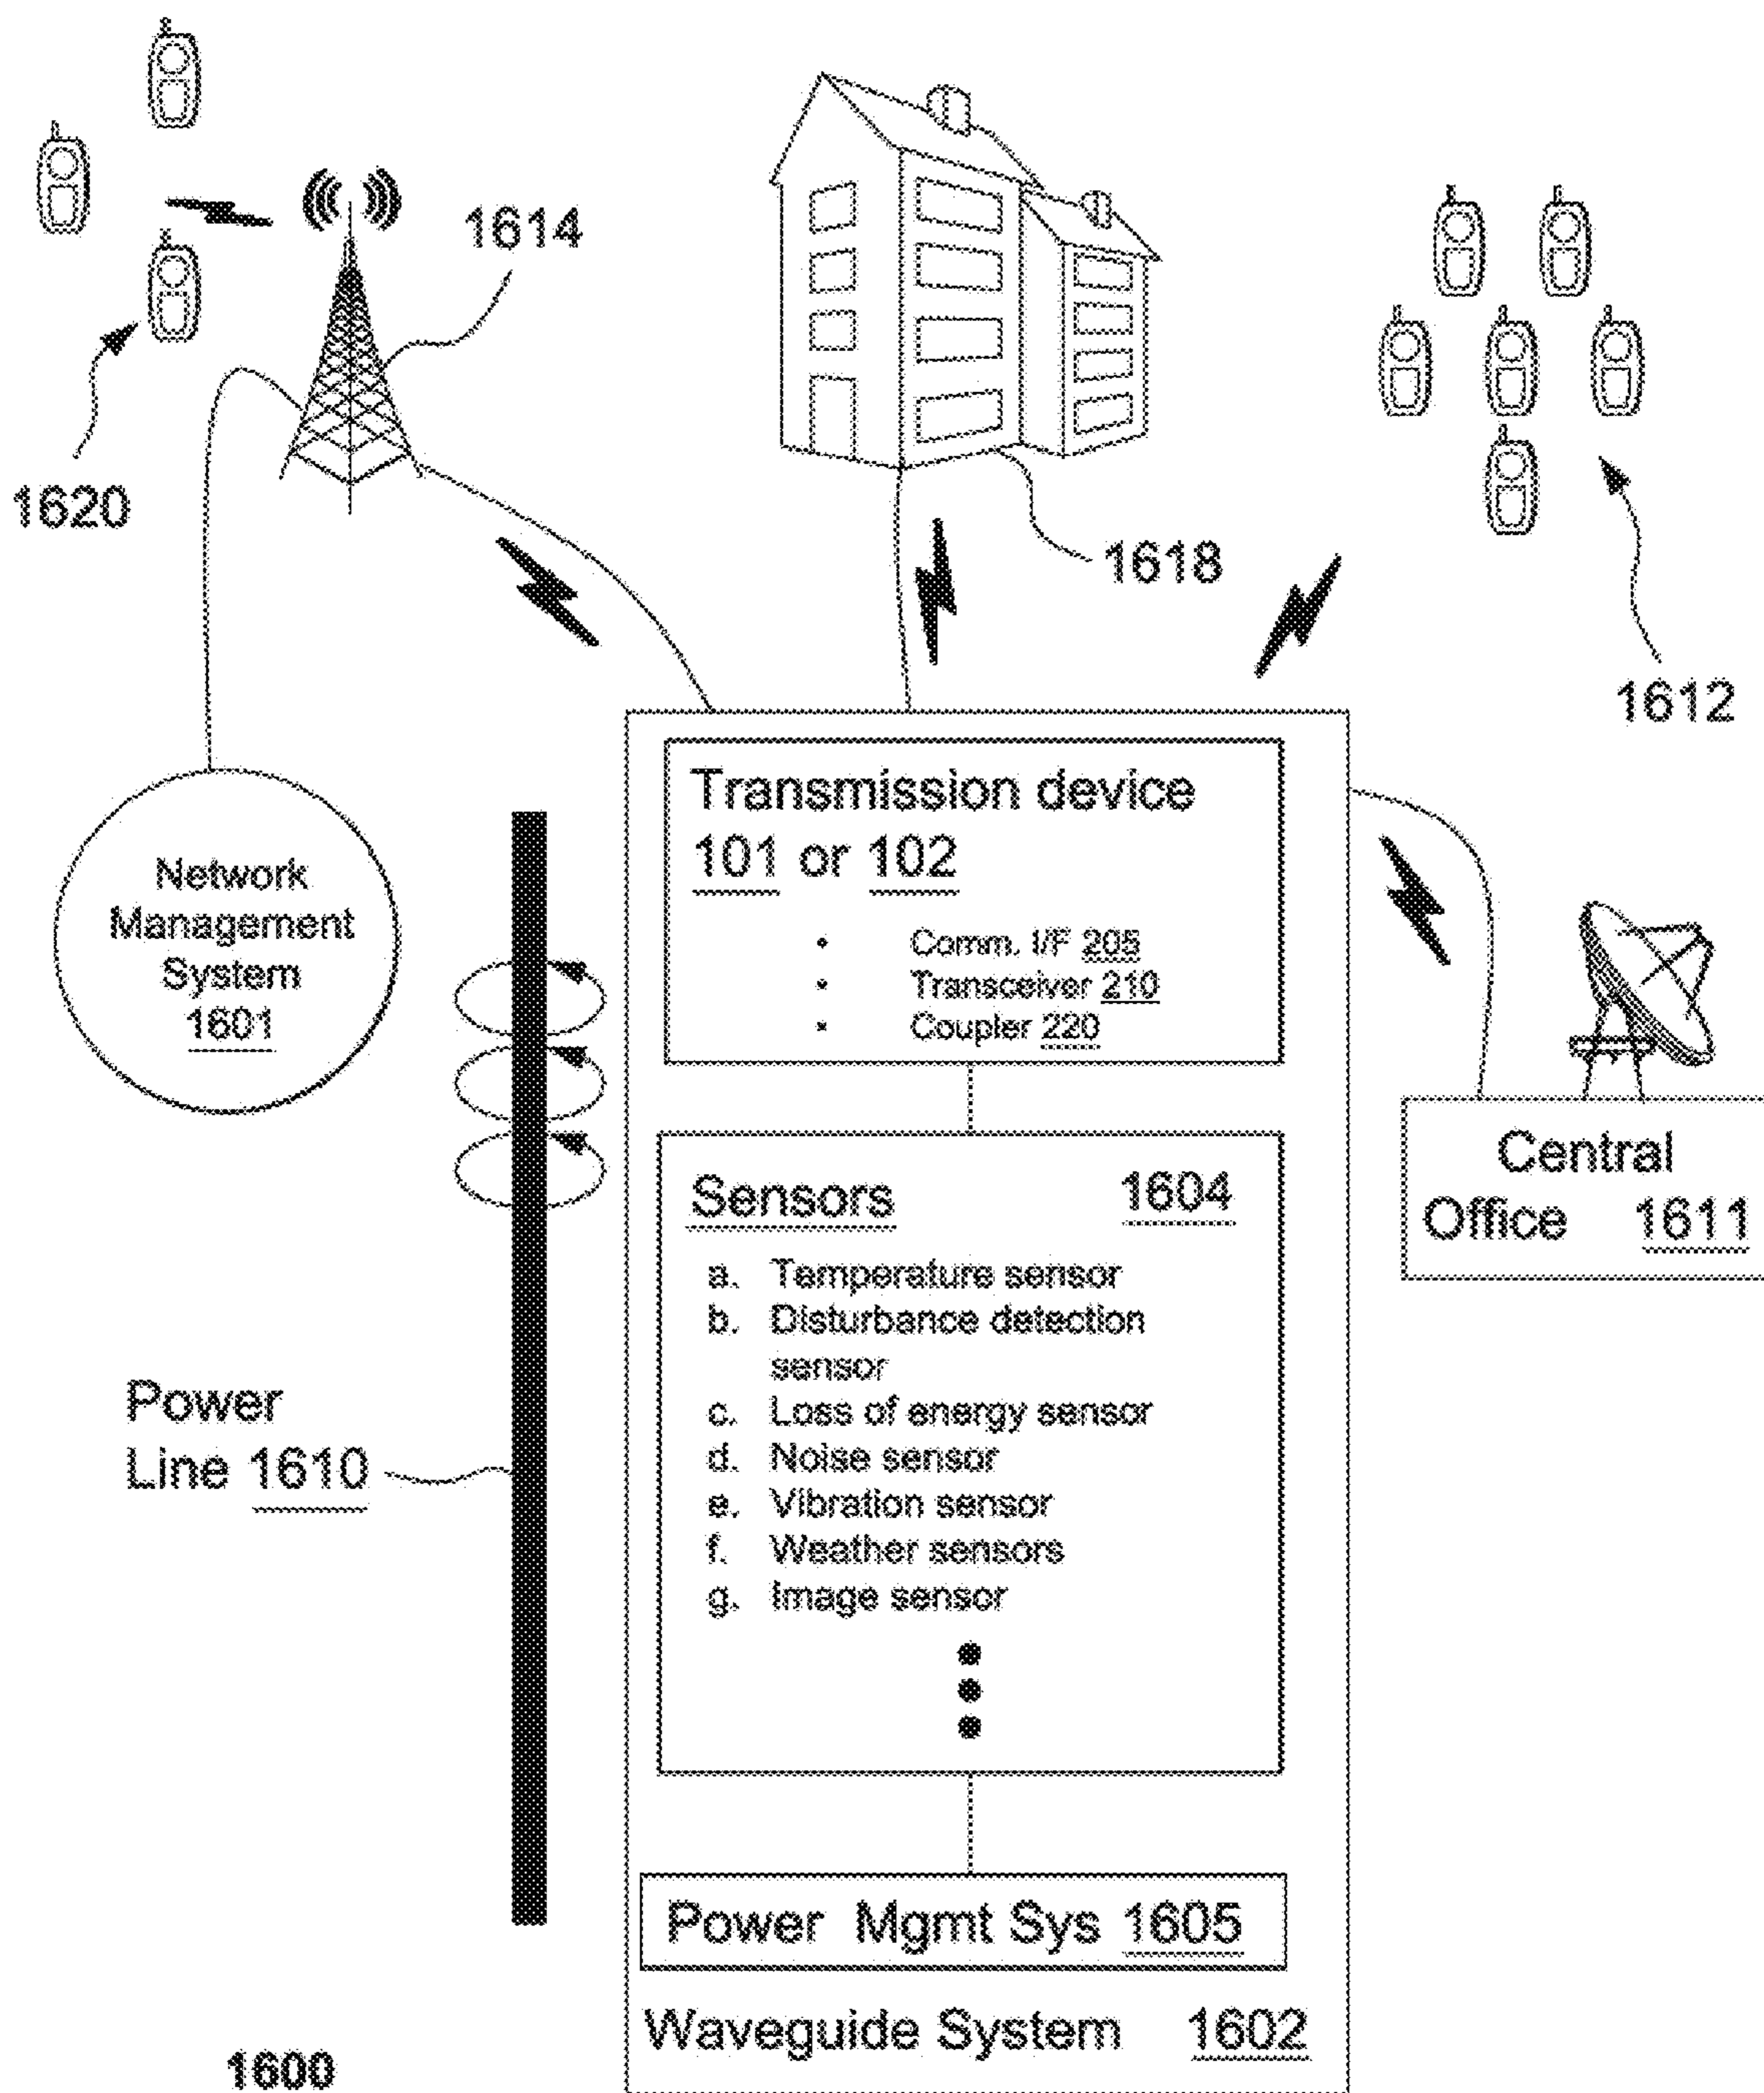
1614

1620

1618

1612

Network Management System 1601

Transmission device 101 or 102

• Comm. I/F 205
• Transceiver 210
• Coupler 220

Sensors 1604

a. Temperature sensor
b. Disturbance detection sensor
c. Loss of energy sensor
d. Noise sensor
e. Vibration sensor
f. Weather sensors
g. Image sensor

Central Office 1611

Power Line 1610

Power Mgmt Sys 1605

Waveguide System 1602

1600